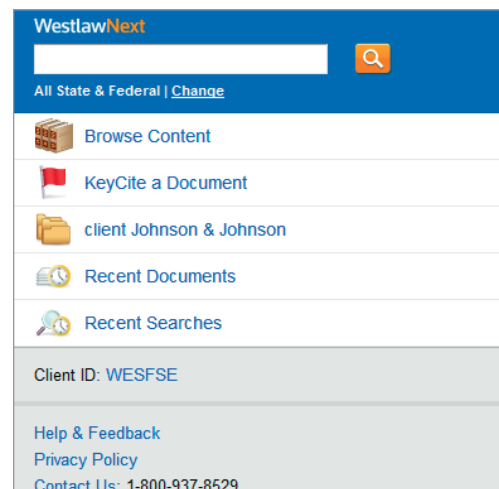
WestlawNext

All State & Federal | Change

Browse Content

KeyCite a Document

client Johnson & Johnson

Recent Documents

Recent Searches

Client ID: WESFSE

Help & Feedback

Privacy Policy

Contact Us: 1-800-937-8529